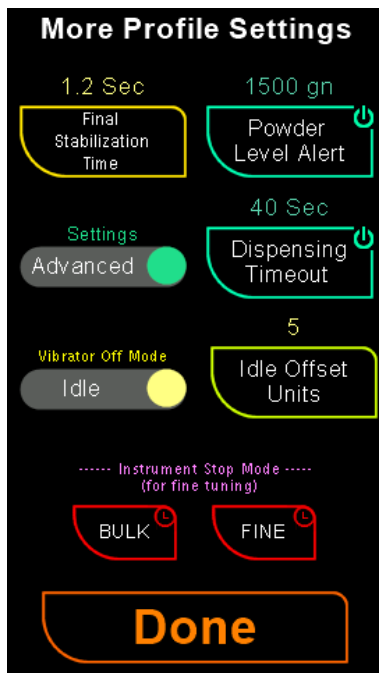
More Profile Settings

1.2 Sec
Final Stabilization Time

1500 gn
Powder Level Alert

Settings
Advanced

40 Sec
Dispensing Timeout

Vibrator Off Mode
Idle

5
Idle Offset Units

------ Instrument Stop Mode ------
(for fine tuning)

BULK

FINE

Done